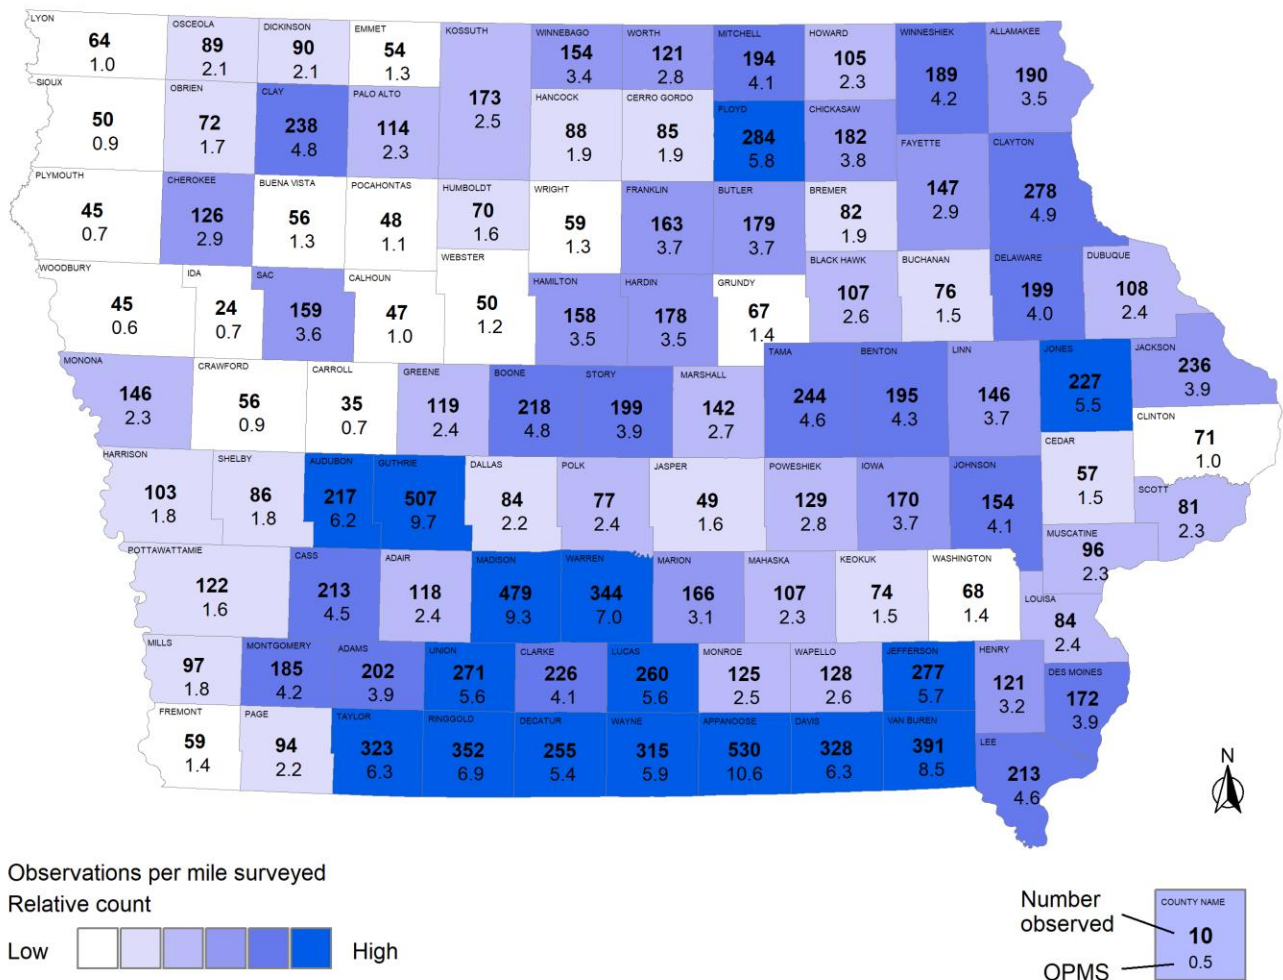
LYON
64
1.0

OSCEOLA
89
2.1

DICKINSON
90
2.1

EMMET
54
1.3

KOSSUTH
173
2.5

WINNEBAGO
154
3.4

WORTH
121
2.8

MITCHELL
194
4.1

HOWARD
105
2.3

WINNESHIEK
189
4.2

ALLAMAKEE
190
3.5

SIOUX
50
0.9

OBRIEN
72
1.7

CLAY
238
4.8

PALO ALTO
114
2.3

HANCOCK
88
1.9

CERRO GORDO
85
1.9

FLOYD
284
5.8

CHICKASAW
182
3.8

FAYETTE
147
2.9

CLAYTON
278
4.9

PLYMOUTH
45
0.7

CHEROKEE
126
2.9

BUENA VISTA
56
1.3

POCAHONTAS
48
1.1

HUMBOLDT
70
1.6

WRIGHT
59
1.3

FRANKLIN
163
3.7

BUTLER
179
3.7

BREMER
82
1.9

WEBSTER
50
1.2

WOODBURY
45
0.6

IDA
24
0.7

SAC
159
3.6

CALHOUN
47
1.0

HAMILTON
158
3.5

HARDIN
178
3.5

GRUNDY
67
1.4

BLACK HAWK
107
2.6

BUCHANAN
76
1.5

DELAWARE
199
4.0

DUBUQUE
108
2.4

MONONA
146
2.3

CRAWFORD
56
0.9

CARROLL
35
0.7

GREENE
119
2.4

BOONE
218
4.8

STORY
199
3.9

MARSHALL
142
2.7

TAMA
244
4.6

BENTON
195
4.3

LINN
146
3.7

JONES
227
5.5

JACKSON
236
3.9

CLINTON
71
1.0

HARRISON
103
1.8

SHELBY
86
1.8

AUDUBON
217
6.2

GUTHRIE
507
9.7

DALLAS
84
2.2

POLK
77
2.4

JASPER
49
1.6

POWESHIEK
129
2.8

IOWA
170
3.7

JOHNSON
154
4.1

CEDAR
57
1.5

SCOTT
81
2.3

POTTAWATTAMIE
122
1.6

CASS
213
4.5

ADAIR
118
2.4

MADISON
479
9.3

WARREN
344
7.0

MARION
166
3.1

MAHASKA
107
2.3

KEOKUK
74
1.5

WASHINGTON
68
1.4

MUSCATINE
96
2.3

LOUISA
84
2.4

MILLS
97
1.8

MONTGOMERY
185
4.2

ADAMS
202
3.9

UNION
271
5.6

CLARKE
226
4.1

LUCAS
260
5.6

MONROE
125
2.5

WAPELLO
128
2.6

JEFFERSON
277
5.7

HENRY
121
3.2

DES MOINES
172
3.9

FREMONT
59
1.4

PAGE
94
2.2

TAYLOR
323
6.3

RINGGOLD
352
6.9

DECATUR
255
5.4

WAYNE
315
5.9

APPANOOSE
530
10.6

DAVIS
328
6.3

VAN BUREN
391
8.5

LEE
213
4.6

N

Observations per mile surveyed
Relative count
Low High

Number observed
OPMS
COUNTY NAME
10
0.5